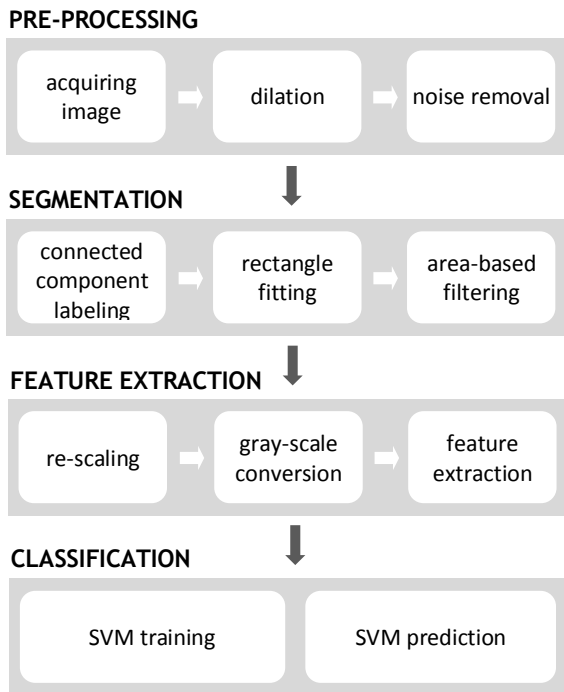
PRE-PROCESSING

acquiring image

dilation

noise removal

SEGMENTATION

connected component labeling

rectangle fitting

area-based filtering

FEATURE EXTRACTION

re-scaling

gray-scale conversion

feature extraction

CLASSIFICATION

SVM training

SVM prediction